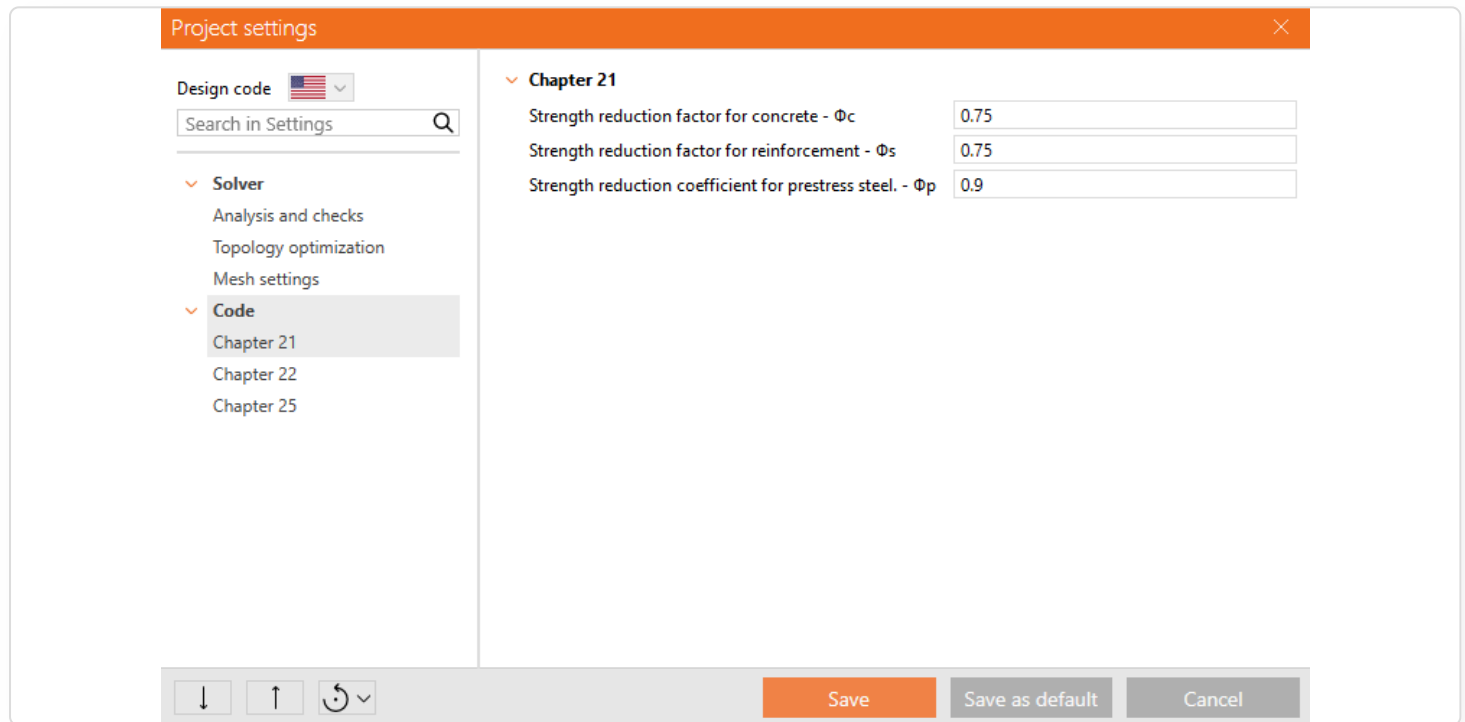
Project settings

Design code

Search in Settings

Solver
Analysis and checks
Topology optimization
Mesh settings
Code
Chapter 21
Chapter 22
Chapter 25

Chapter 21

| | |
|---|---|
| Strength reduction factor for concrete - Φc | 0.75 |
| Strength reduction factor for reinforcement - Φs | 0.75 |
| Strength reduction coefficient for prestress steel. - Φp | 0.9 |

Save
Save as default
Cancel